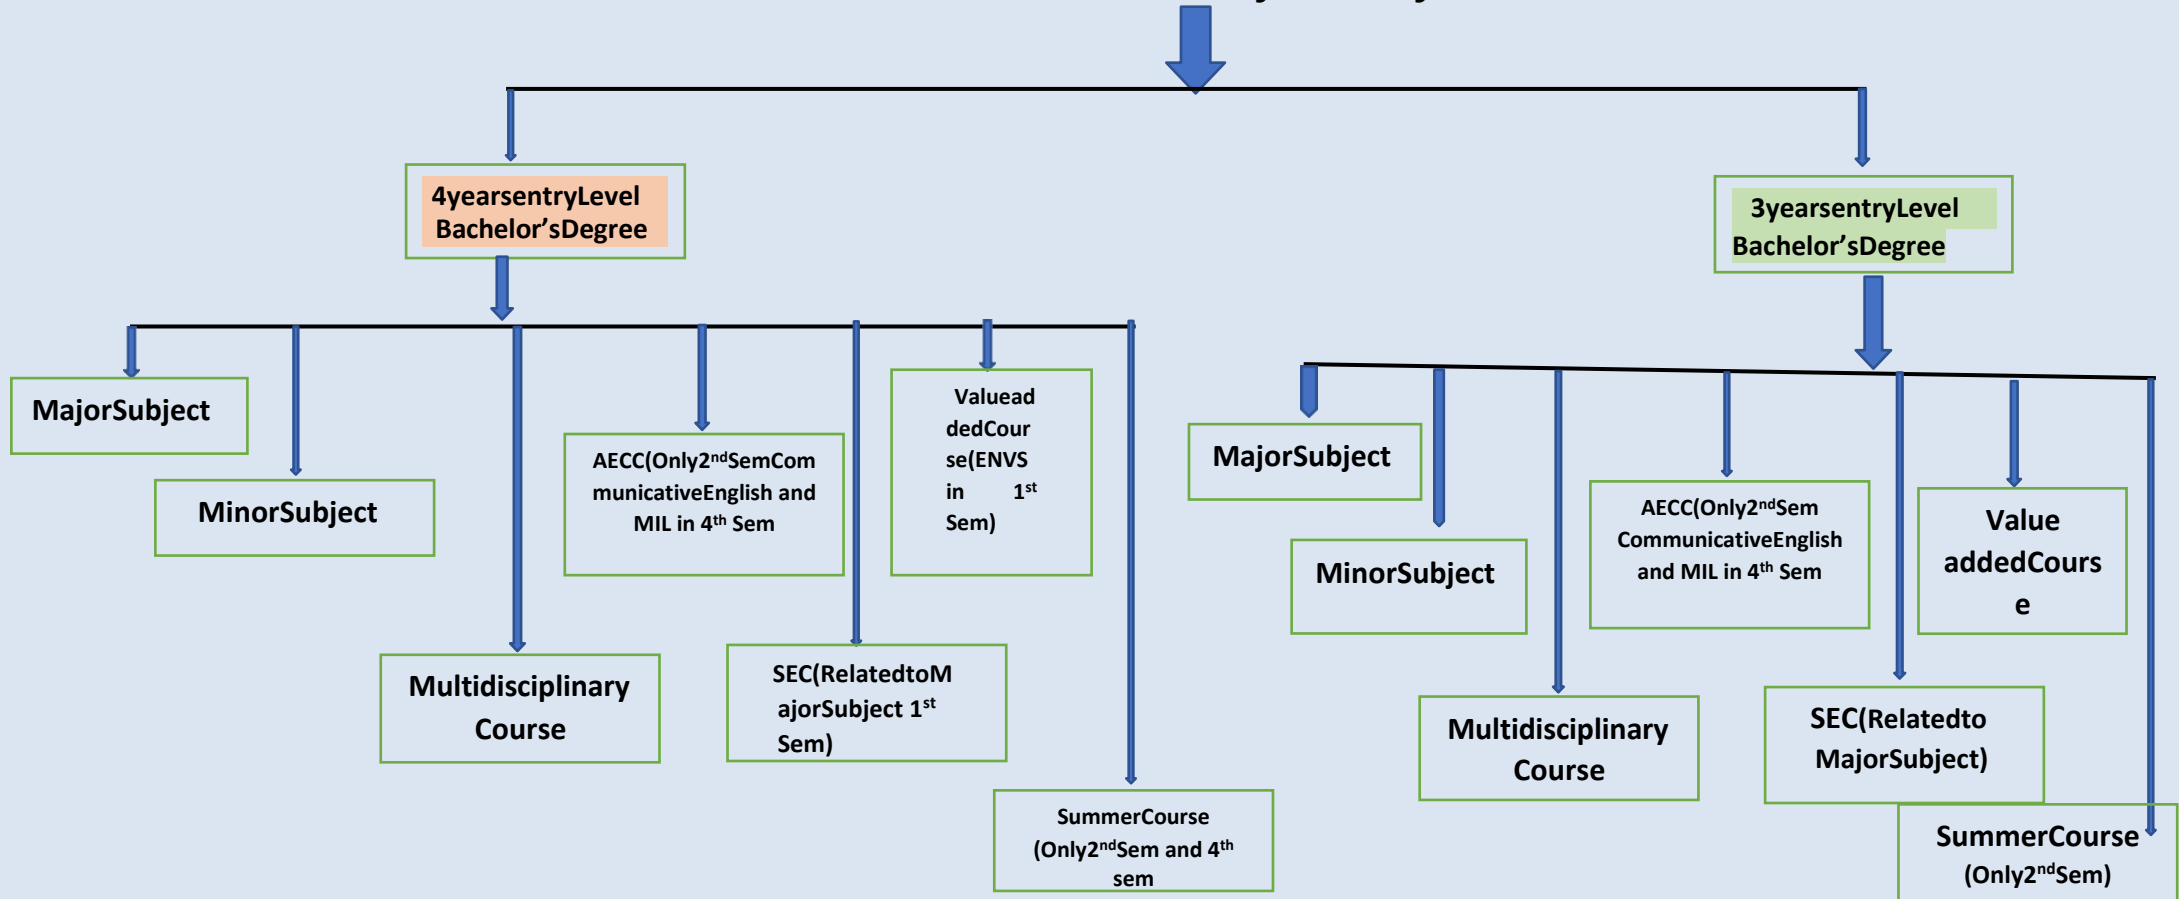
4yearsentryLevel Bachelor'sDegree

3yearsentryLevel Bachelor'sDegree

MajorSubject

MinorSubject

Multidisciplinary Course

AECC(Only2$^{nd}$SemCommunicativeEnglish and MIL in 4$^{th}$ Sem

SEC(RelatedtoMajorSubject 1$^{st}$ Sem)

Valueaddedcourse(ENVS in 1$^{st}$ Sem)

SummerCourse (Only2$^{nd}$Sem and 4$^{th}$ sem

MajorSubject

MinorSubject

Multidisciplinary Course

AECC(Only2$^{nd}$Sem CommunicativeEnglish and MIL in 4$^{th}$ Sem

SEC(Relatedto MajorSubject)

Value addedCourse

SummerCourse (Only2$^{nd}$Sem)